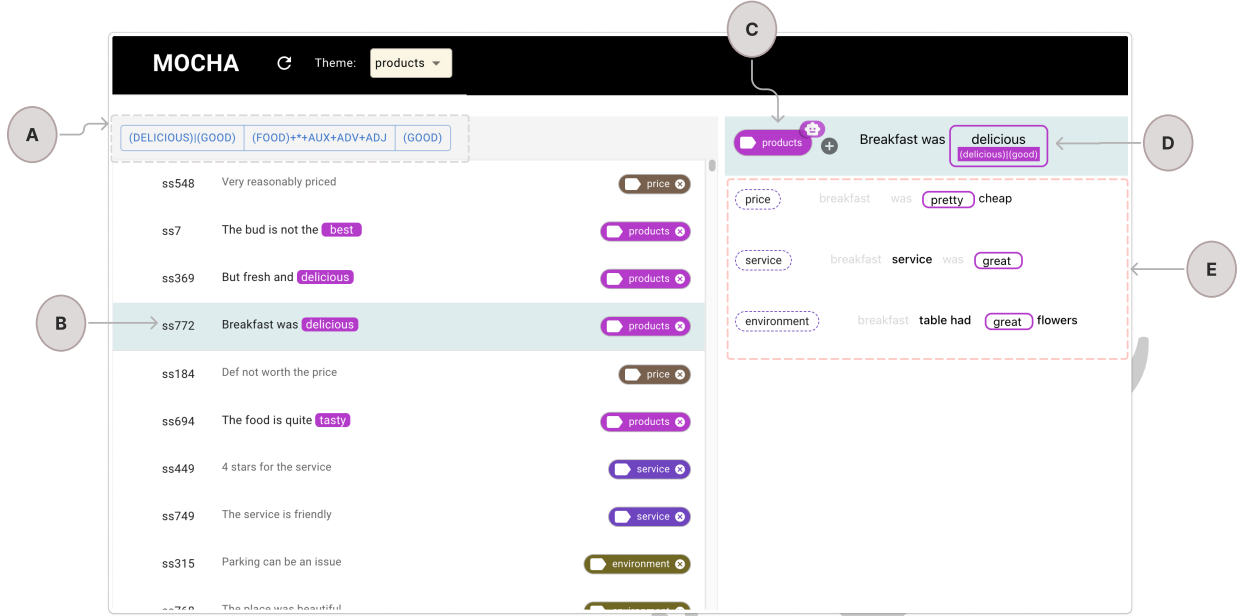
MOCHA

Theme: products

A

(DELICIOUS)|(GOOD) (FOOD)+*+AUX+ADV+ADJ (GOOD)

ss548 Very reasonably priced price

ss7 The bud is not the best products

ss369 But fresh and delicious products

B

ss772 Breakfast was delicious products

ss184 Def not worth the price price

ss694 The food is quite tasty products

ss449 4 stars for the service service

ss749 The service is friendly service

ss315 Parking can be an issue environment

ss768 The place was beautiful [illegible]

C

products

Breakfast was delicious (delicious)|(good)

D

price breakfast was pretty cheap

service breakfast service was great

environment breakfast table had great flowers

E